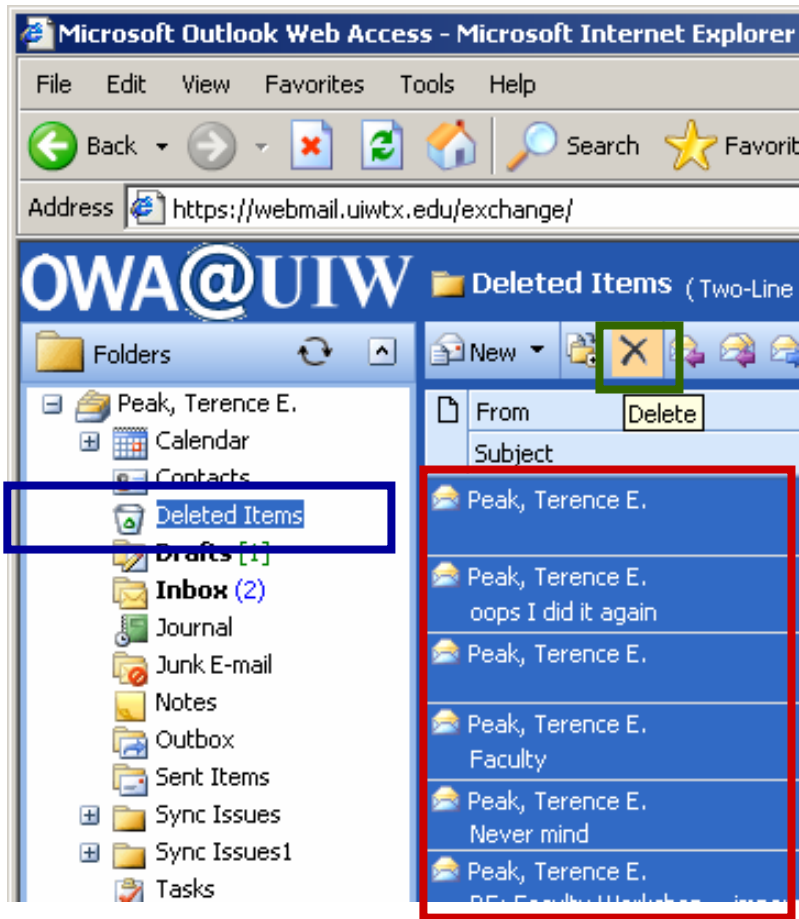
Microsoft Outlook Web Access - Microsoft Internet Explorer

File Edit View Favorites Tools Help

Back Search Favorit

Address https://webmail.uiwtx.edu/exchange/

OWA@UIW

Deleted Items (Two-Line

Folders

New

Delete

Peak, Terence E.

Calendar

Contacts

Deleted Items

Drafts [1]

Inbox (2)

Journal

Junk E-mail

Notes

Outbox

Sent Items

Sync Issues

Sync Issues1

Tasks

From

Subject

Peak, Terence E.

Peak, Terence E.
oops I did it again

Peak, Terence E.

Peak, Terence E.
Faculty

Peak, Terence E.
Never mind

Peak, Terence E.
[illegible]